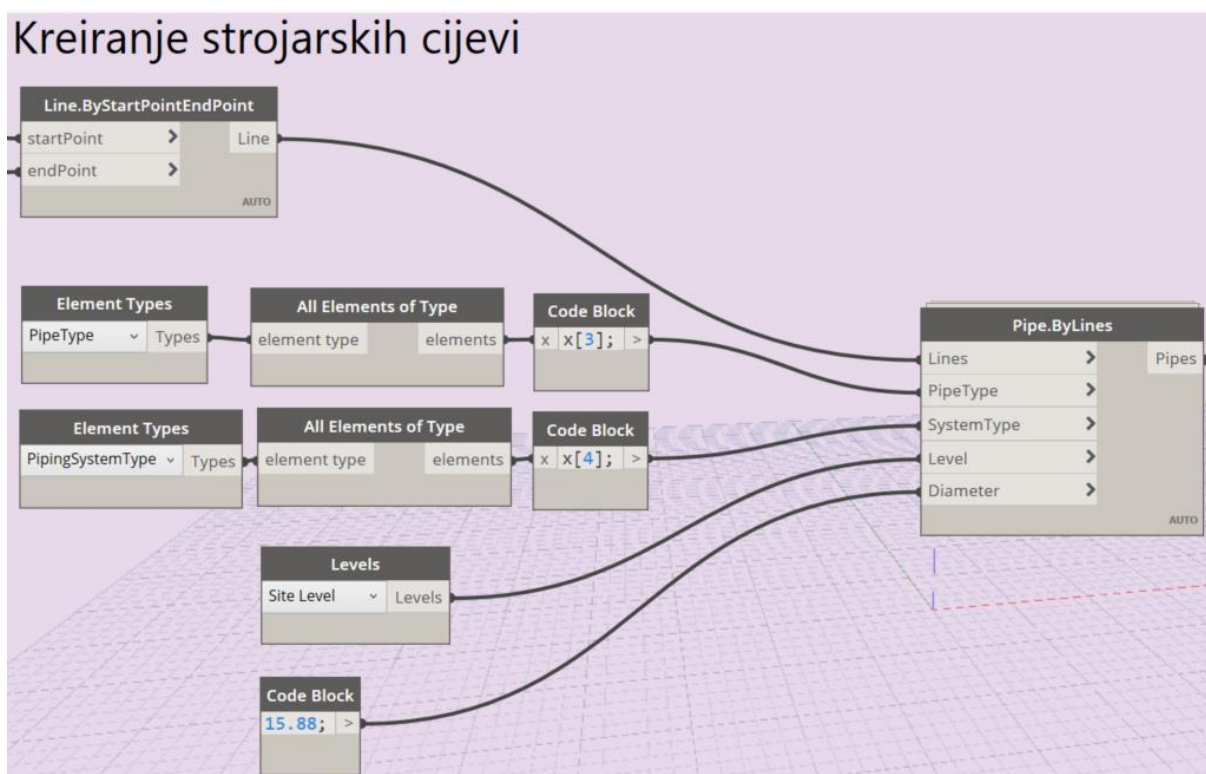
Kreiranje strojarskih cijevi

Line.ByStartPointEndPoint
startPoint >
endPoint >
Line
AUTO

Element Types
PipeType
Types

All Elements of Type
element type
elements

Code Block
x x[3]; >

Pipe.ByLines
Lines >
PipeType >
SystemType >
Level >
Diameter >
Pipes
AUTO

Element Types
PipingSystemType
Types

All Elements of Type
element type
elements

Code Block
x x[4]; >

Levels
Site Level
Levels

Code Block
15.88; >